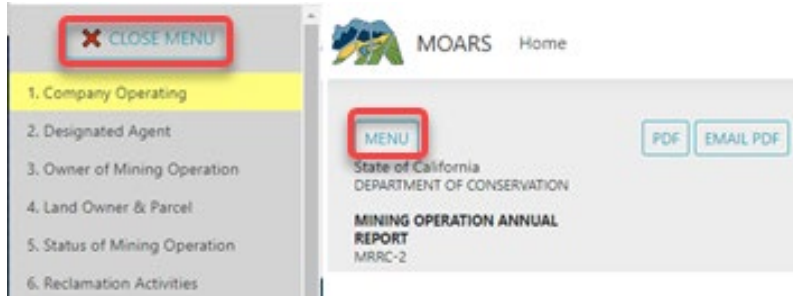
CLOSE MENU

1. Company Operating
2. Designated Agent
3. Owner of Mining Operation
4. Land Owner & Parcel
5. Status of Mining Operation
6. Reclamation Activities

MOARS Home

MENU

PDF EMAIL PDF

State of California
DEPARTMENT OF CONSERVATION

MINING OPERATION ANNUAL REPORT
MRRC-2